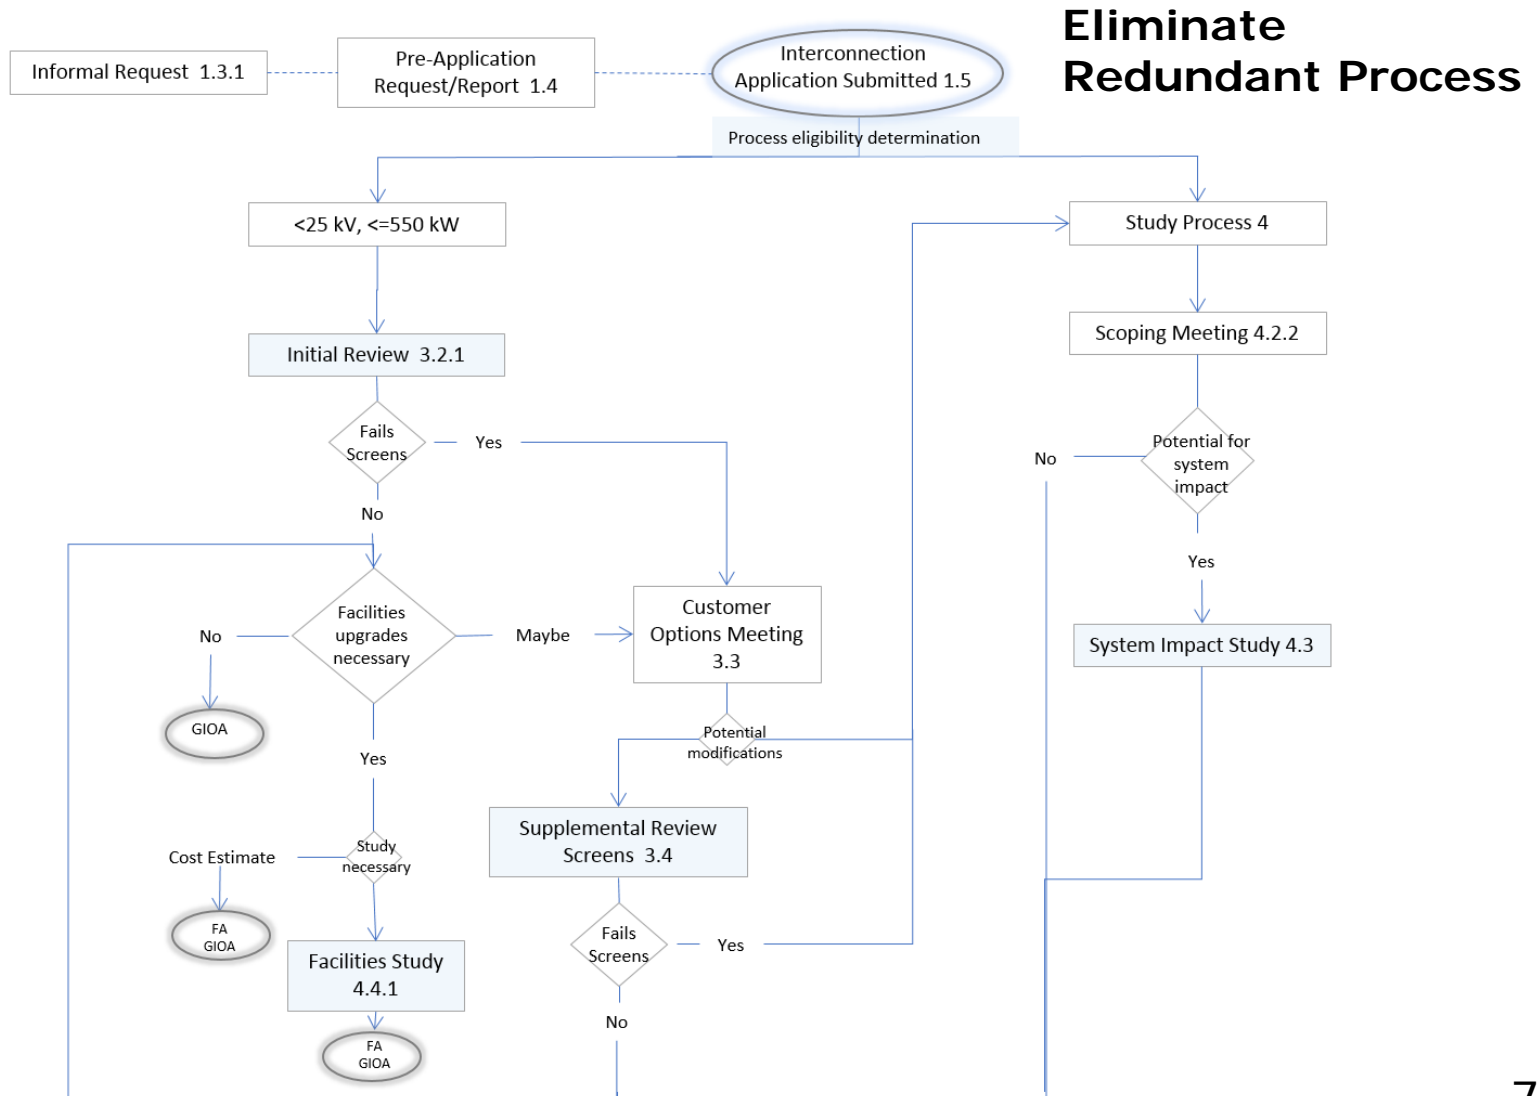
Eliminate Redundant Process

Informal Request 1.3.1

Pre-Application Request/Report 1.4

Interconnection Application Submitted 1.5

Process eligibility determination

<25 kV, <=550 kW

Study Process 4

Initial Review 3.2.1

Scoping Meeting 4.2.2

Fails Screens

Yes

No

Potential for system impact

No

Yes

Facilities upgrades necessary

No

Maybe

Customer Options Meeting 3.3

System Impact Study 4.3

GIOA

Yes

Potential modifications

Supplemental Review Screens 3.4

Cost Estimate

Study necessary

FA GIOA

Facilities Study 4.4.1

Fails Screens

Yes

No

FA GIOA

7